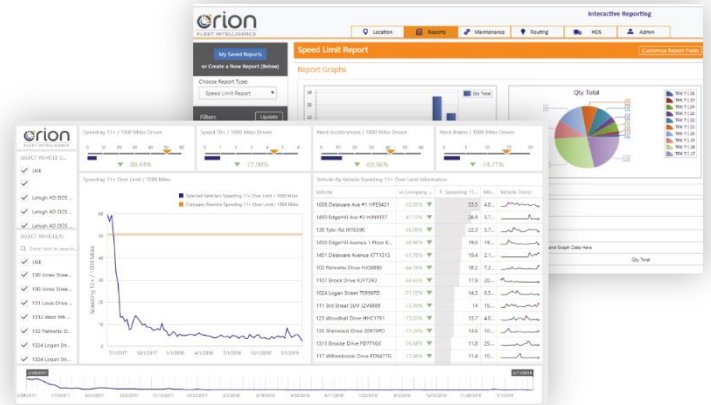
orion
FLEET INTELLIGENCE

Interactive Reporting

Location | Reports | Maintenance | Routing | HOS | Admin

My Saved Reports
or Create a New Report (Below)

Choose Report Type:
Speed Limit Report

Filters
Update

Speed Limit Report
Customize Report Fields

Report Graphs

Qty Total

Qty Total

Qty Total

orion
FLEET INTELLIGENCE

SELECT VEHICLE G...
Unit
Lehigh AD DOS ...
Lehigh AD DOS ...
Lehigh AD DOS ...

SELECT VEHICLE(S)
Enter text to search...
Unit
100 Jones Stree...
100 Jones Stree...
101 Louis Drive ...
1012 West 9th ...
102 Palmetto D...
1024 Logan Str...
1024 Logan Str...

Speeding 11+ / 1000 Miles Driven
-80.44%

Speed 16+ / 1000 Miles Driven
-77.00%

Hard Accelerations / 1000 Miles Driven
-65.96%

Hard Brakes / 1000 Miles Driven
-74.71%

Speeding 11+ Over Limit / 1000 Miles
Selected Vehicles Speeding 11+ Over Limit / 1000 Miles
Company Baseline Speeding 11+ Over Limit / 1000 Miles

Speeding 11+ / 1000 Miles

7/1/2017 10/1/2017 1/1/2018 4/1/2018 7/1/2018 10/1/2018 1/1/2019 4/1/2019 7/1/2019

Vehicle-By-Vehicle Speeding 11+ Over Limit Information

| Vehicle | vs Company ... | Speeding 11... | Mil... | Vehicle Trend |
|---|---|---|---|---|
| 1005 Delaware Ave #1 HPE9421 | -33.95% | 33.5 | 4.0... | |
| 1403 Edgehill Ave #2 HAB9937 | -67.12% | 21.4 | 6.5... | |
| 120 Tyler Rd JXT6390 | -58.88% | 22.2 | 3.7... | |
| 1450 Edgehill Avenue 1 Plover E... | -69.96% | 19.0 | 1.9... | |
| 1401 Delaware Avenue KTT1213 | -68.72% | 15.4 | 2.1... | |
| 102 Palmetto Drive HXD8880 | -64.16% | 18.0 | 2.0... | |
| 1107 Brook Drive KJY7290 | -64.65% | 17.9 | 2.0... | |
| 1024 Logan Street TDS9070 | -71.35% | 14.4 | 1.9... | |
| 111 3rd Street SUY JZW689 | -71.96% | 14.1 | 1.8... | |
| 123 Woodbell Drive HHC1791 | -73.09% | 13.6 | 4.5... | |
| 130 Sherwood Drive JDB79PD | -75.02% | 12.6 | 4.1... | |
| 1315 Brooke Drive PDF7168 | -76.97% | 11.6 | 4.5... | |
| 117 Willowbrook Drive PDN4770 | -77.68% | 11.3 | 4.5... | |

and Graph Data Here

Qty Total